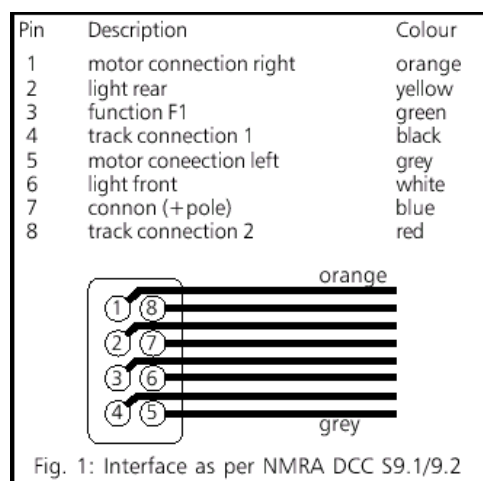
| Pin | Description | Colour |
|---|---|---|
| 1 | motor connection right | orange |
| 2 | light rear | yellow |
| 3 | function F1 | green |
| 4 | track connection 1 | black |
| 5 | motor coneection left | grey |
| 6 | light front | white |
| 7 | connon (+pole) | blue |
| 8 | track connection 2 | red |

orange
1 8
2 7
3 6
4 5
grey

Fig. 1: Interface as per NMRA DCC S9.1/9.2